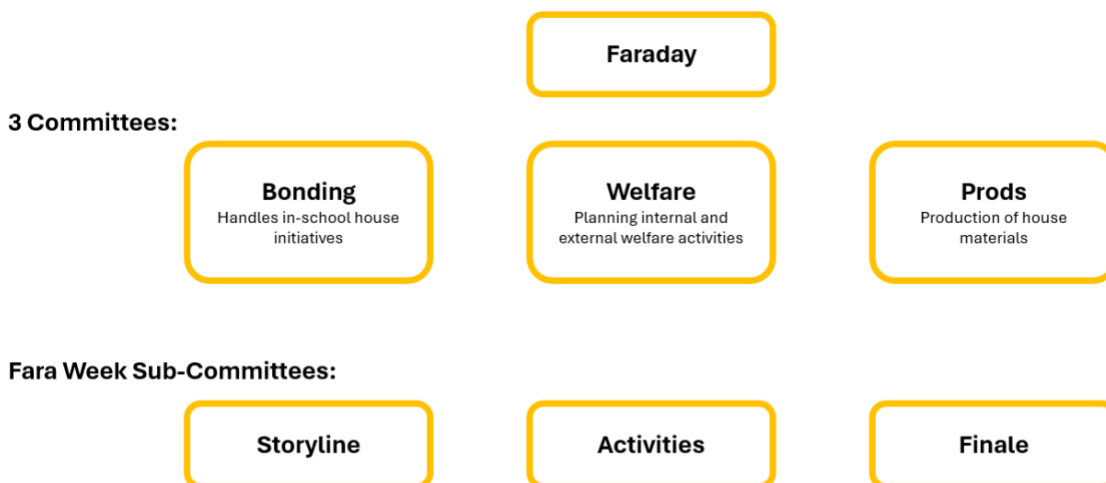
Faraday

3 Committees:

Bonding
Handles in-school house initiatives

Welfare
Planning internal and external welfare activities

Prods
Production of house materials

Fara Week Sub-Committees:

Storyline

Activities

Finale